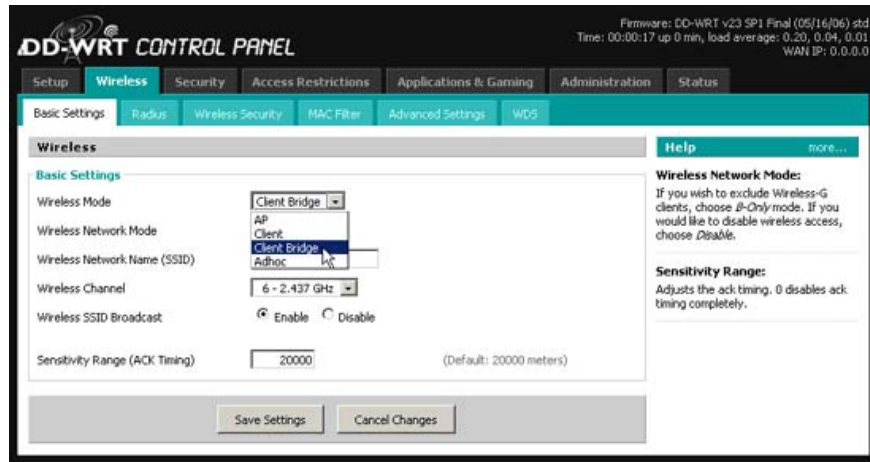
DD-WRT CONTROL PANEL

Firmware: DD-WRT v23 SP1 Final (05/16/06) std
Time: 00:00:17 up 0 min, load average: 0.20, 0.04, 0.01
WAN IP: 0.0.0.0

Setup | Wireless | Security | Access Restrictions | Applications & Gaming | Administration | Status

Basic Settings | Radius | Wireless Security | MAC Filter | Advanced Settings | WDS

Wireless

Basic Settings

Wireless Mode: Client Bridge
AP
Client
Client Bridge
Adhoc

Wireless Network Mode

Wireless Network Name (SSID)

Wireless Channel: 6 - 2.437 GHz

Wireless SSID Broadcast: Enable Disable

Sensitivity Range (ACK Timing): 20000 (Default: 20000 meters)

Save Settings | Cancel Changes

Help more...

Wireless Network Mode:
If you wish to exclude Wireless-G clients, choose B-Only mode. If you would like to disable wireless access, choose Disable.

Sensitivity Range:
Adjusts the ack timing. 0 disables ack timing completely.